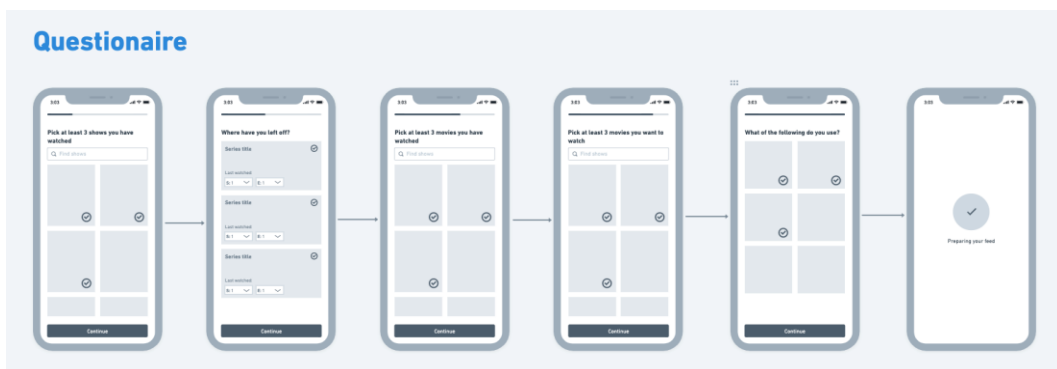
Questionaire

3:03

Pick at least 3 shows you have watched

Find shows

Continue

3:03

Where have you left off?

Series title

Last watched

S: 1

E: 1

Series title

Last watched

S: 1

E: 1

Series title

Last watched

S: 1

E: 1

Continue

3:03

Pick at least 3 movies you have watched

Find shows

Continue

3:03

Pick at least 3 movies you want to watch

Find shows

Continue

3:03

What of the following do you use?

Continue

3:03

Preparing your feed